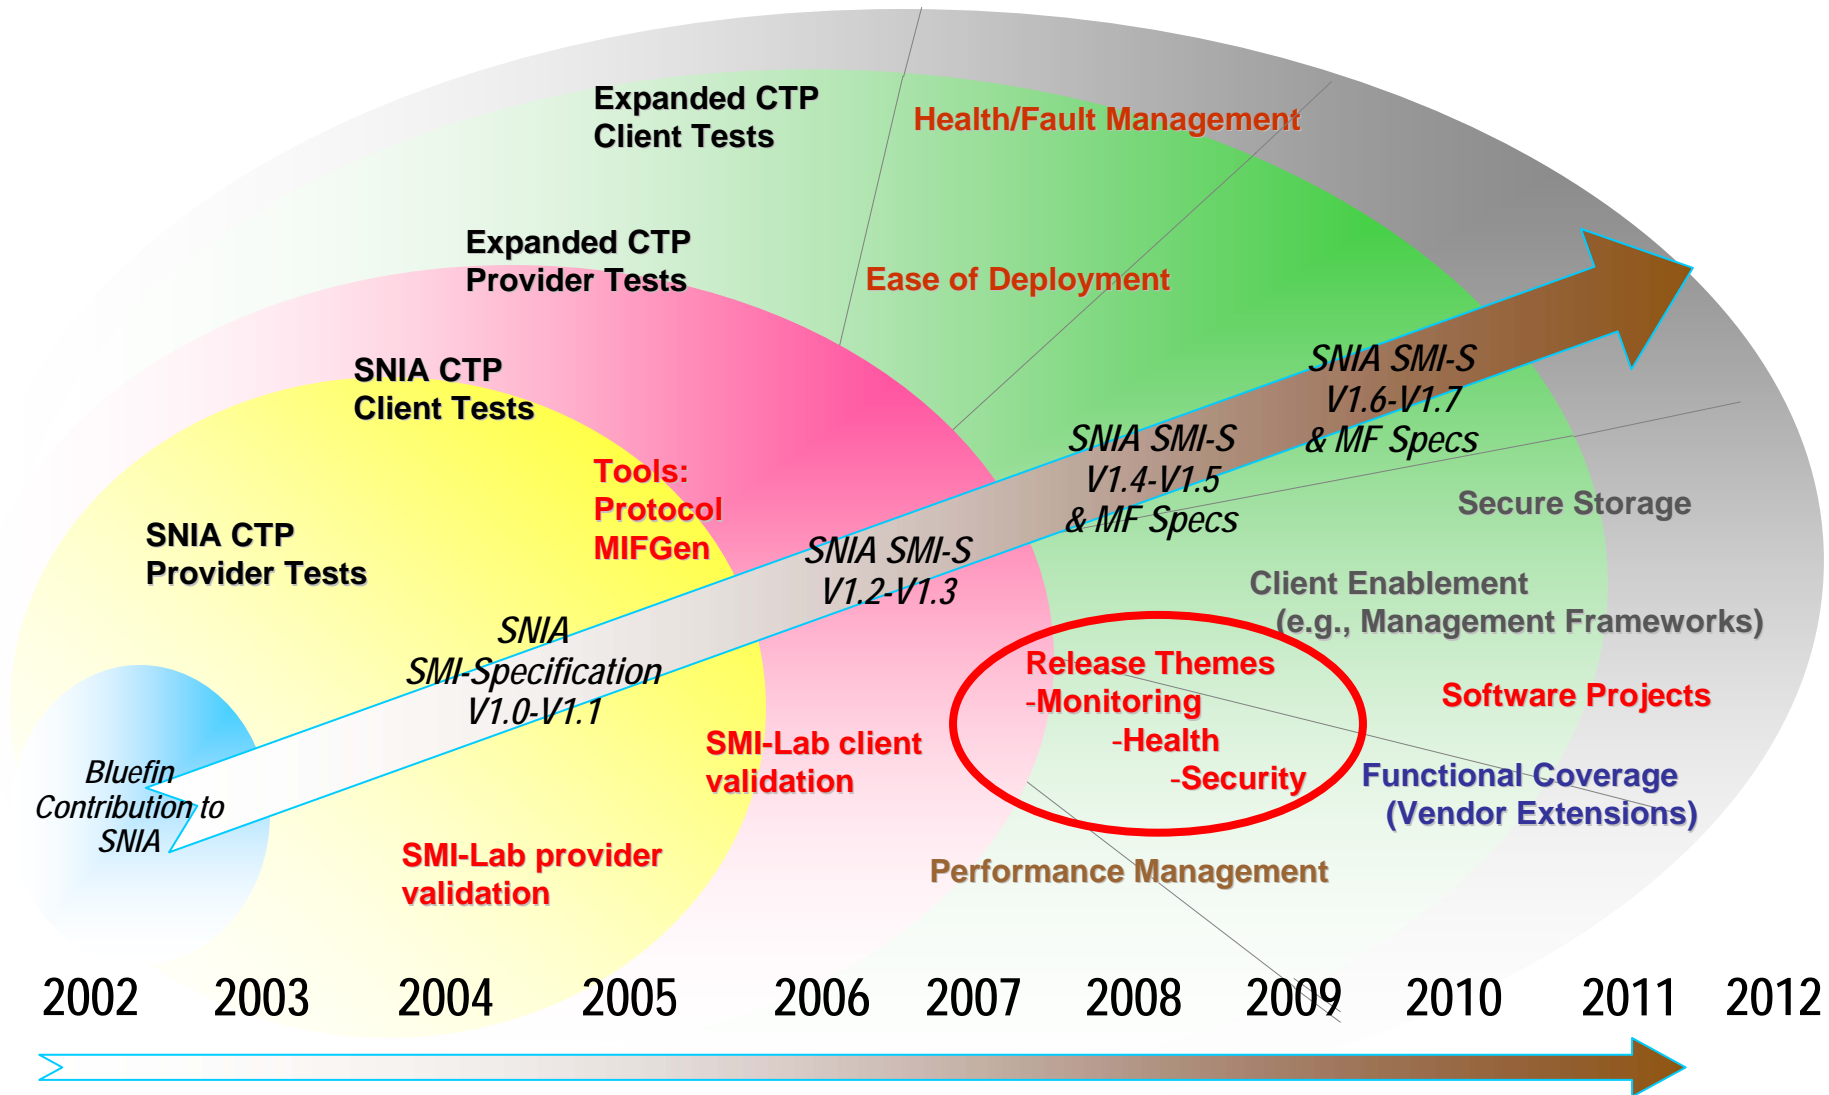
Expanded CTP
Client Tests

Health/Fault Management

Expanded CTP
Provider Tests

Ease of Deployment

SNIA CTP
Client Tests

SNIA SMI-S
V1.6-V1.7
& MF Specs

Tools:
Protocol
MIFGen

SNIA SMI-S
V1.4-V1.5
& MF Specs

Secure Storage

SNIA CTP
Provider Tests

SNIA SMI-S
V1.2-V1.3

Client Enablement
(e.g., Management Frameworks)

SNIA
SMI-Specification
V1.0-V1.1

Release Themes
-Monitoring
-Health
-Security

Software Projects

SMI-Lab client
validation

Bluefin
Contribution to
SNIA

Functional Coverage
(Vendor Extensions)

SMI-Lab provider
validation

Performance Management

2002 2003 2004 2005 2006 2007 2008 2009 2010 2011 2012